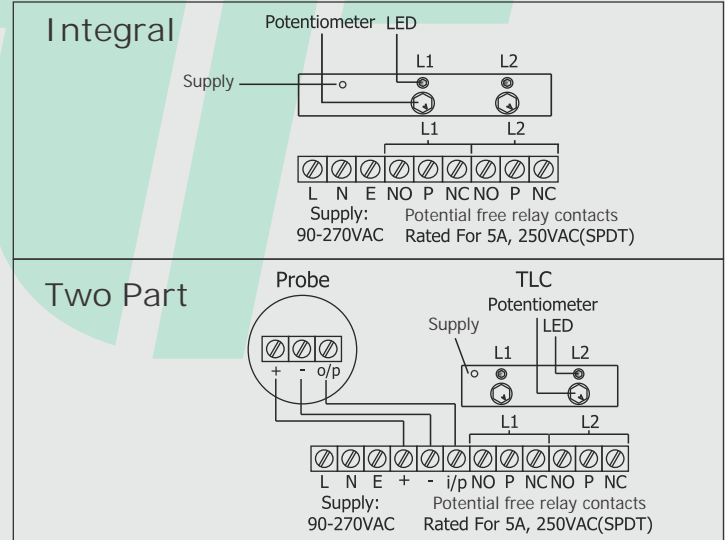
Integral

Potentiometer LED

Supply

L1 L2

L1 L2

L N E NO P NC NO P NC

Supply:
90-270VAC

Potential free relay contacts
Rated For 5A, 250VAC(SPDT)

Two Part

Probe

+ - o/p

TLC

Potentiometer

Supply

LED

L1 L2

L1 L2

L N E + - i/p NO P NC NO P NC

Supply:
90-270VAC

Potential free relay contacts
Rated For 5A, 250VAC(SPDT)